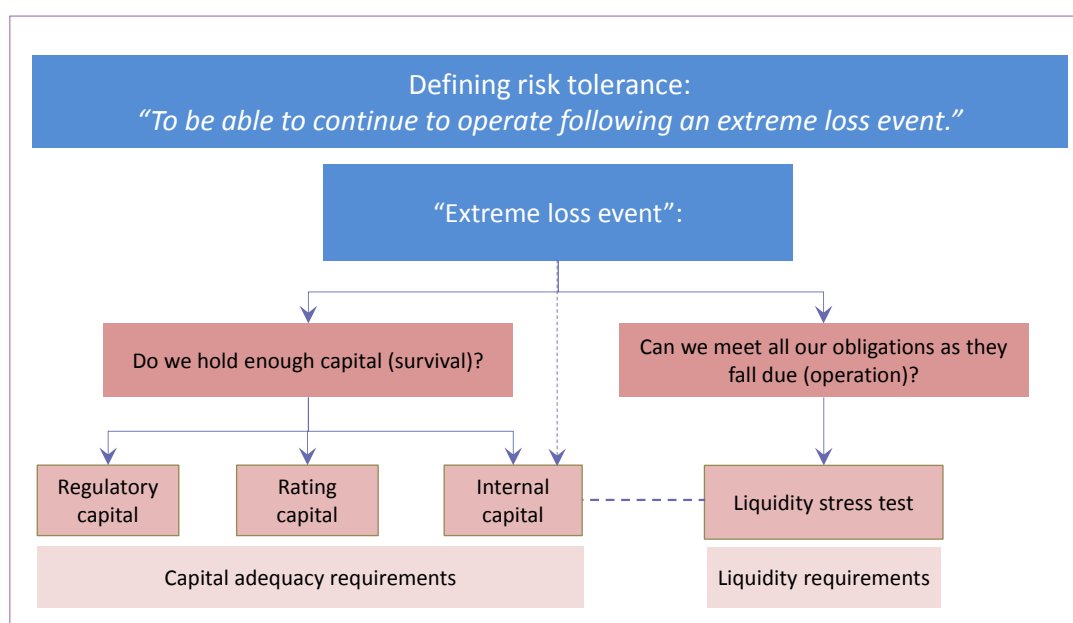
Defining risk tolerance:
*"To be able to continue to operate following an extreme loss event."*

"Extreme loss event":

Do we hold enough capital (survival)?

Can we meet all our obligations as they fall due (operation)?

Regulatory capital

Rating capital

Internal capital

Liquidity stress test

Capital adequacy requirements

Liquidity requirements